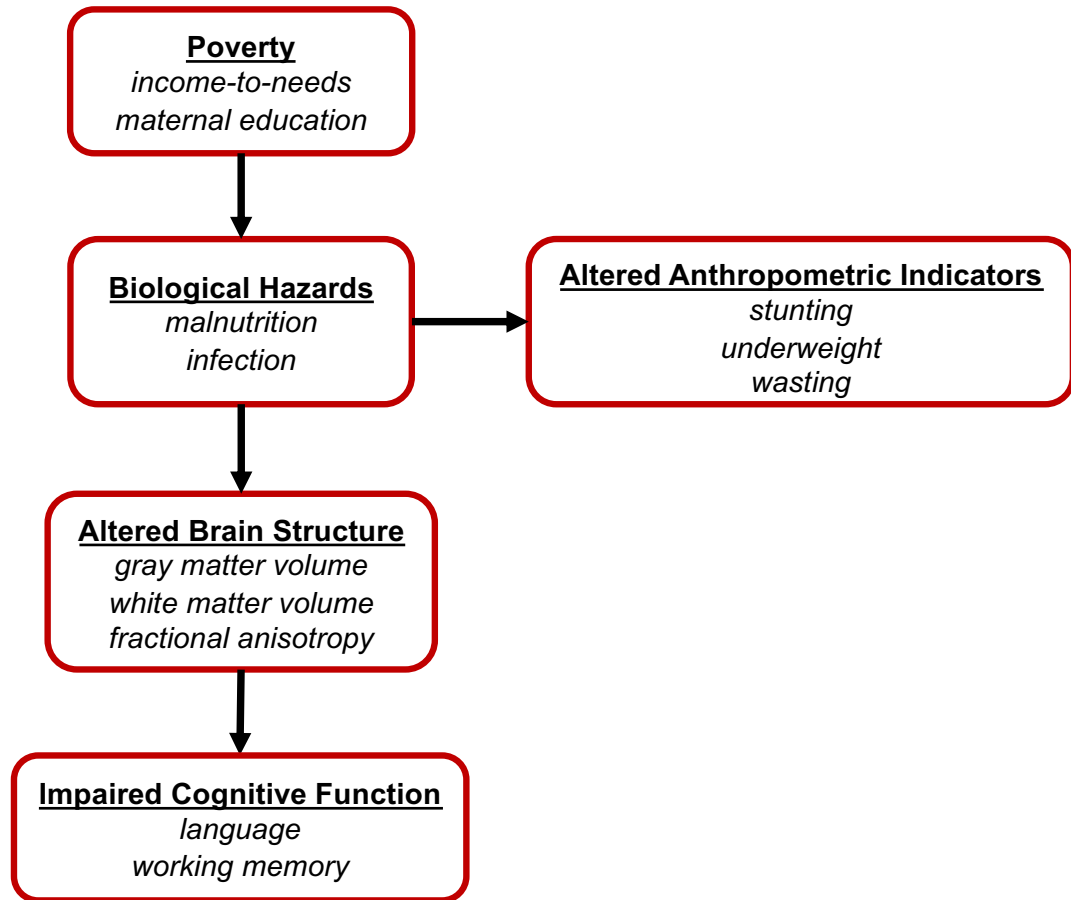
Poverty
income-to-needs
maternal education

Biological Hazards
malnutrition
infection

Altered Anthropometric Indicators
stunting
underweight
wasting

Altered Brain Structure
gray matter volume
white matter volume
fractional anisotropy

Impaired Cognitive Function
language
working memory